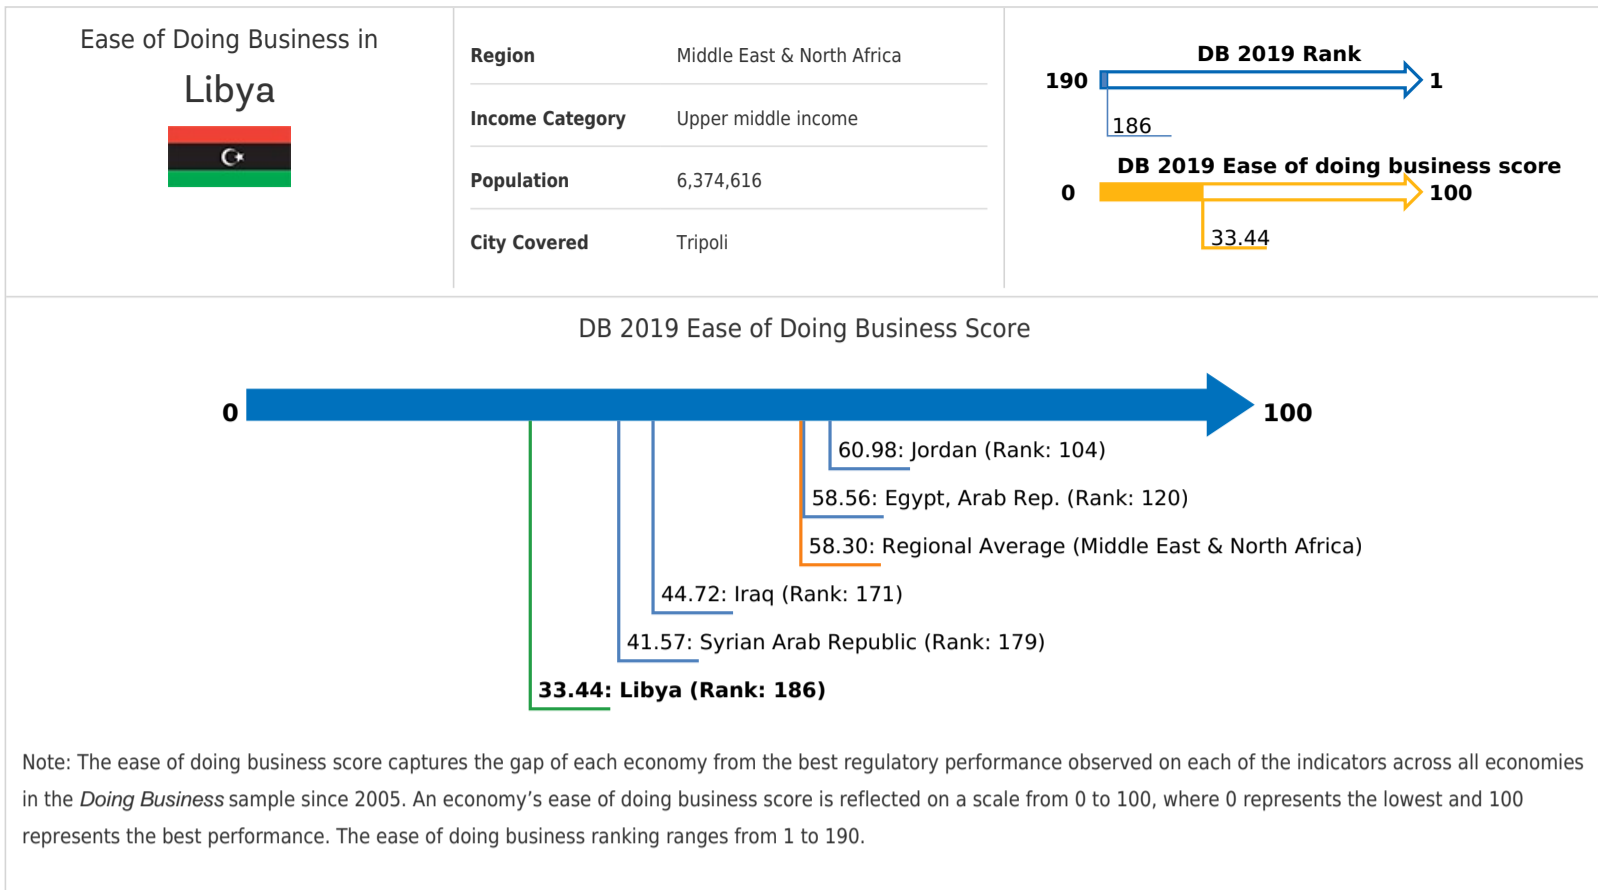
Ease of Doing Business in

Libya

| Region | Middle East & North Africa |
|---|---|
| Income Category | Upper middle income |
| Population | 6,374,616 |
| City Covered | Tripoli |

DB 2019 Rank

190

1

186

DB 2019 Ease of doing business score

0

100

33.44

DB 2019 Ease of Doing Business Score

0

100

60.98: Jordan (Rank: 104)

58.56: Egypt, Arab Rep. (Rank: 120)

58.30: Regional Average (Middle East & North Africa)

44.72: Iraq (Rank: 171)

41.57: Syrian Arab Republic (Rank: 179)

33.44: Libya (Rank: 186)

Note: The ease of doing business score captures the gap of each economy from the best regulatory performance observed on each of the indicators across all economies in the Doing Business sample since 2005. An economy's ease of doing business score is reflected on a scale from 0 to 100, where 0 represents the lowest and 100 represents the best performance. The ease of doing business ranking ranges from 1 to 190.